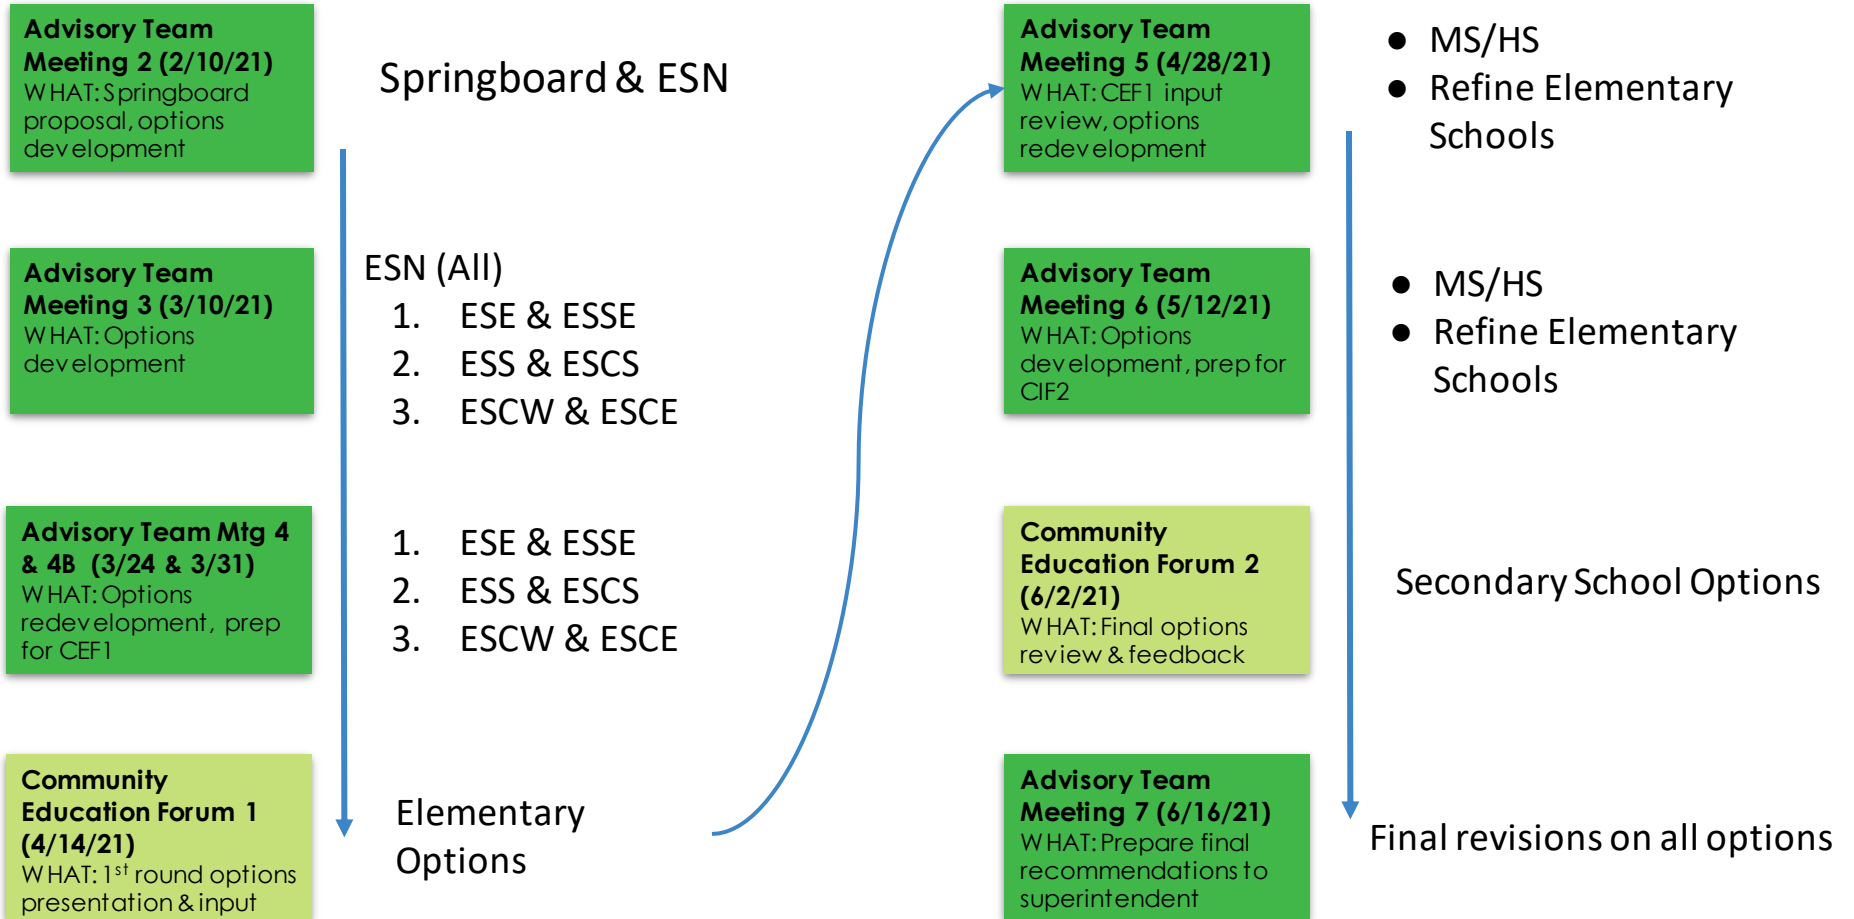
Advisory Team Meeting 2 (2/10/21)
WHAT: Springboard proposal, options development

Springboard & ESN

Advisory Team Meeting 3 (3/10/21)
WHAT: Options development

ESN (All)
1. ESE & ESSE
2. ESS & ESCS
3. ESCW & ESCE

Advisory Team Mtg 4 & 4B (3/24 & 3/31)
WHAT: Options redevelopment, prep for CEF1

1. ESE & ESSE
2. ESS & ESCS
3. ESCW & ESCE

Community Education Forum 1 (4/14/21)
WHAT: 1$^{st}$ round options presentation & input

Elementary Options

Advisory Team Meeting 5 (4/28/21)
WHAT: CEF1 input review, options redevelopment

- MS/HS
- Refine Elementary Schools

Advisory Team Meeting 6 (5/12/21)
WHAT: Options development, prep for CIF2

- MS/HS
- Refine Elementary Schools

Community Education Forum 2 (6/2/21)
WHAT: Final options review & feedback

Secondary School Options

Advisory Team Meeting 7 (6/16/21)
WHAT: Prepare final recommendations to superintendent

Final revisions on all options